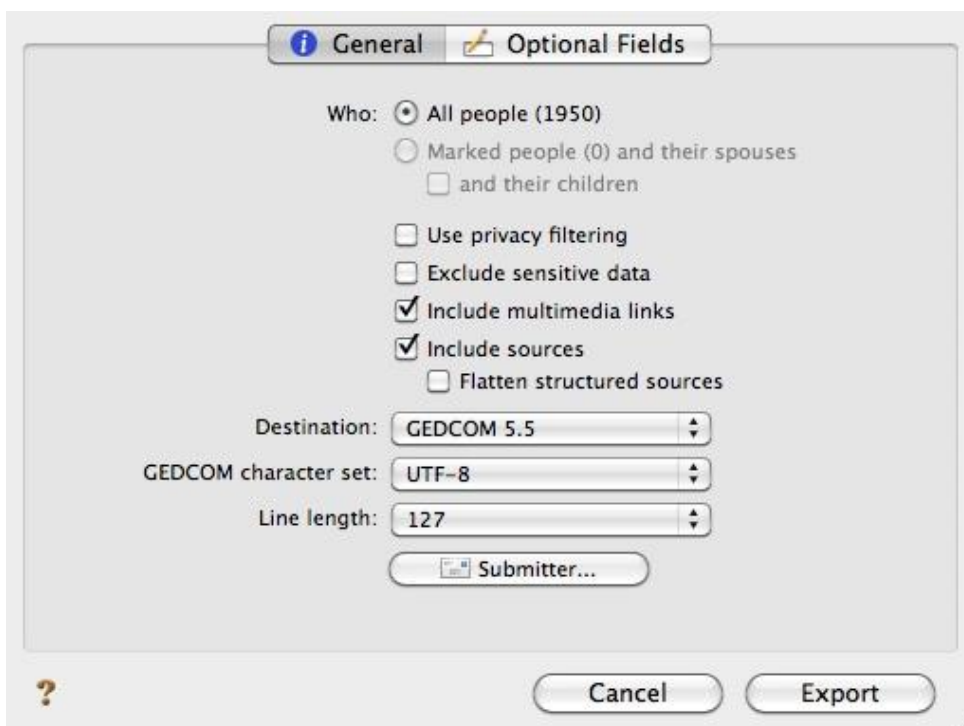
General Optional Fields

Who: All people (1950)
Marked people (0) and their spouses
and their children

Use privacy filtering
Exclude sensitive data
Include multimedia links
Include sources
Flatten structured sources

Destination: GEDCOM 5.5
GEDCOM character set: UTF-8
Line length: 127
Submitter...

?
Cancel
Export